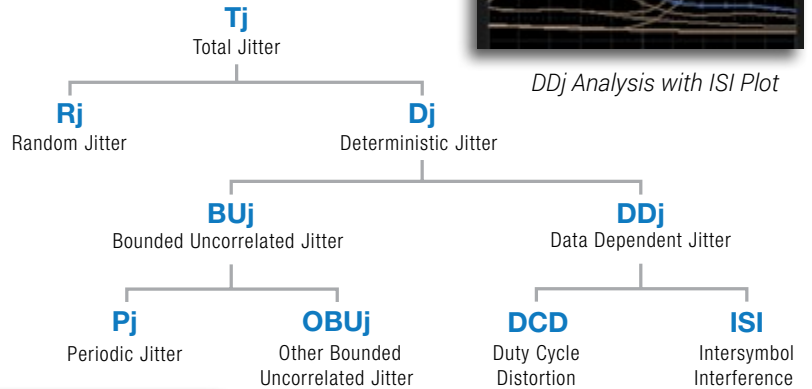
DDj Analysis with ISI Plot

Tj
Total Jitter

Rj
Random Jitter

Dj
Deterministic Jitter

BUj
Bounded Uncorrelated Jitter

DDj
Data Dependent Jitter

Pj
Periodic Jitter

OBUj
Other Bounded Uncorrelated Jitter

DCD
Duty Cycle Distortion

ISI
Intersymbol Interference